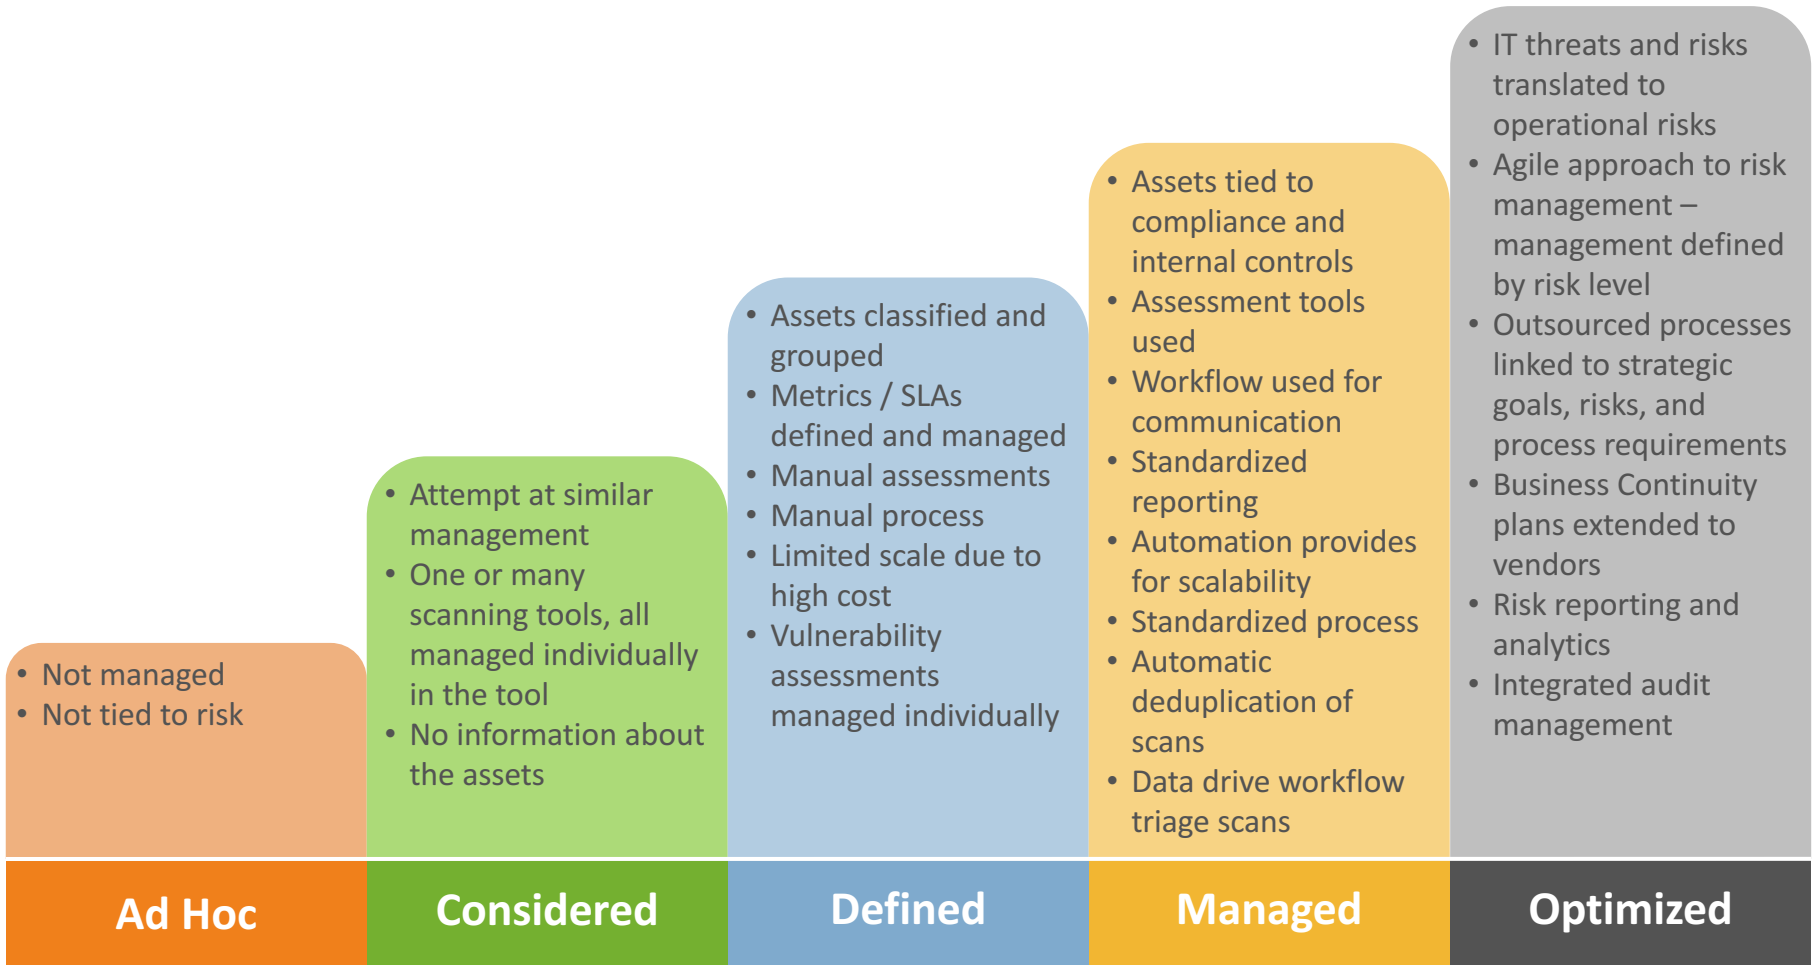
- Not managed
- Not tied to risk

Ad Hoc

- Attempt at similar management
- One or many scanning tools, all managed individually in the tool
- No information about the assets

Considered

- Assets classified and grouped
- Metrics / SLAs defined and managed
- Manual assessments
- Manual process
- Limited scale due to high cost
- Vulnerability assessments managed individually

Defined

- Assets tied to compliance and internal controls
- Assessment tools used
- Workflow used for communication
- Standardized reporting
- Automation provides for scalability
- Standardized process
- Automatic deduplication of scans
- Data drive workflow triage scans

Managed

- IT threats and risks translated to operational risks
- Agile approach to risk management – management defined by risk level
- Outsourced processes linked to strategic goals, risks, and process requirements
- Business Continuity plans extended to vendors
- Risk reporting and analytics
- Integrated audit management

Optimized